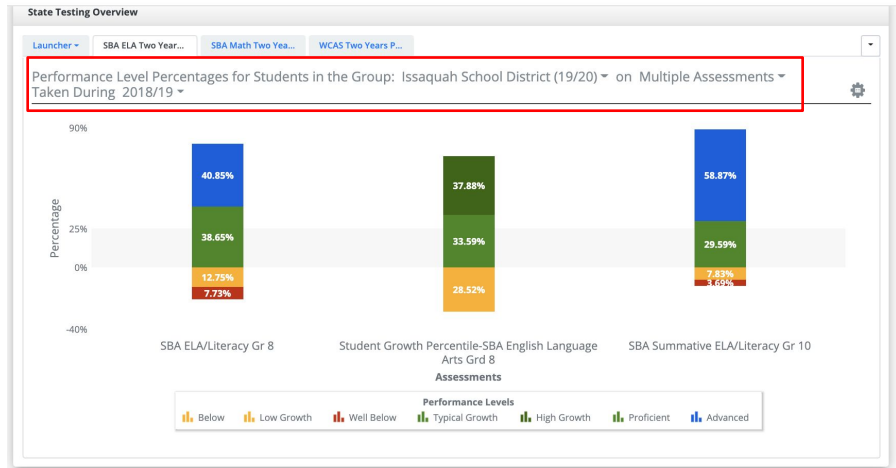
State Testing Overview

Launcher ▾ | SBA ELA Two Year... | SBA Math Two Yea... | WCAS Two Years P...

Performance Level Percentages for Students in the Group: Issaquah School District (19/20) ▾ on Multiple Assessments ▾ Taken During 2018/19 ▾

90%
25%
0%
-40%
Percentage

40.85%
38.65%
12.75%
7.73%

37.88%
33.59%
28.52%

58.87%
29.59%
7.83%
3.69%

SBA ELA/Literacy Gr 8
Student Growth Percentile-SBA English Language Arts Grd 8
SBA Summative ELA/Literacy Gr 10
Assessments

Performance Levels
Below | Low Growth | Well Below | Typical Growth | High Growth | Proficient | Advanced